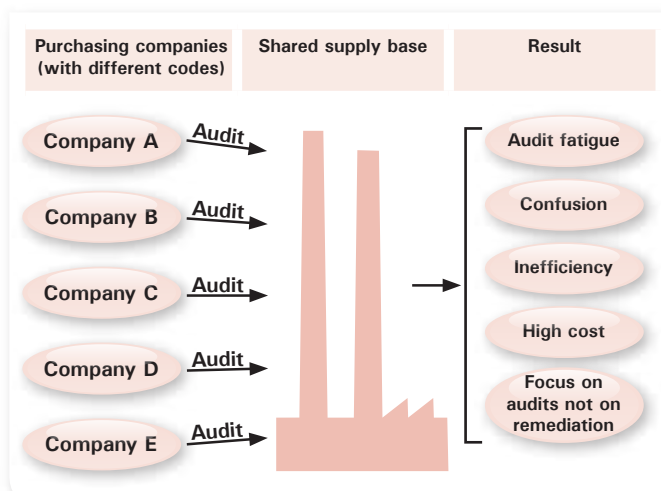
Purchasing companies (with different codes)

Shared supply base

Result

Company A

Audit

Company B

Audit

Company C

Audit

Company D

Audit

Company E

Audit

Audit fatigue

Confusion

Inefficiency

High cost

Focus on audits not on remediation